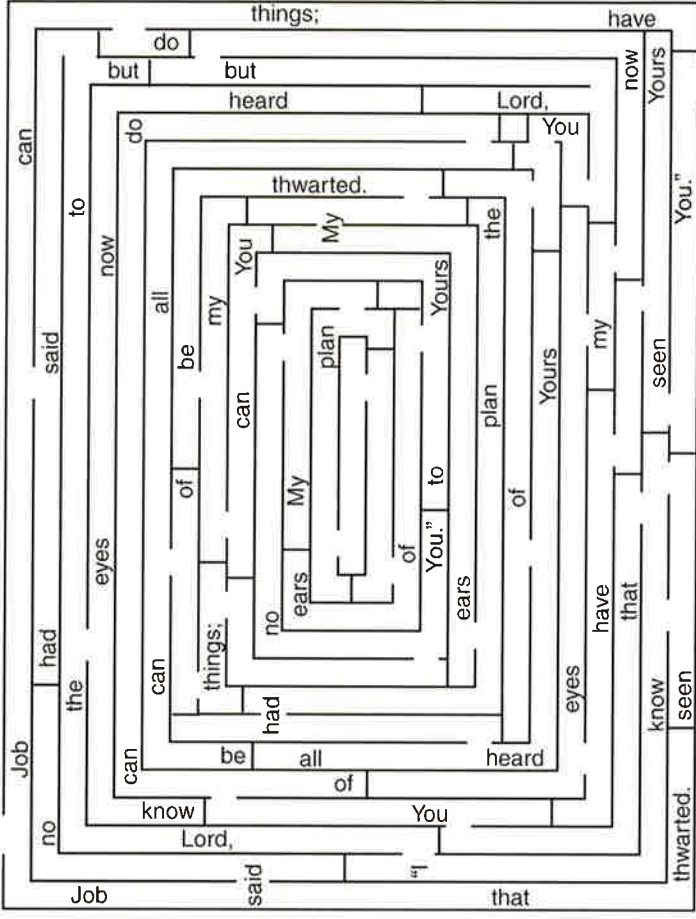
things;
have
do
but
but
now
Yours
heard
Lord,
can
do
You
You."
thwarted.
to
My
the
now
You
all
my
Yours
my
said
be
plan
seen
Yours
can
plan
of
of
My
to
eyes
You."
of
ears
no
ears
have
that
had
can
things;
the
had
eyes
know
seen
Job
be
all
heard
can
of
know
You
no
Lord,
thwarted.
said
"I
Job
that